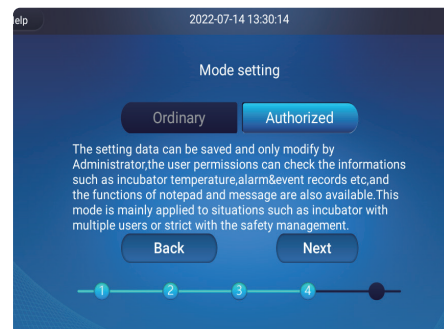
elp

2022-07-14 13:30:14

Mode setting

Ordinary

Authorized

The setting data can be saved and only modify by Administrator,the user permissions can check the informations such as incubator temperature,alarm&event records etc,and the functions of notepad and message are also available.This mode is mainly applied to situations such as incubator with multiple users or strict with the safety management.

Back

Next

1

2

3

4